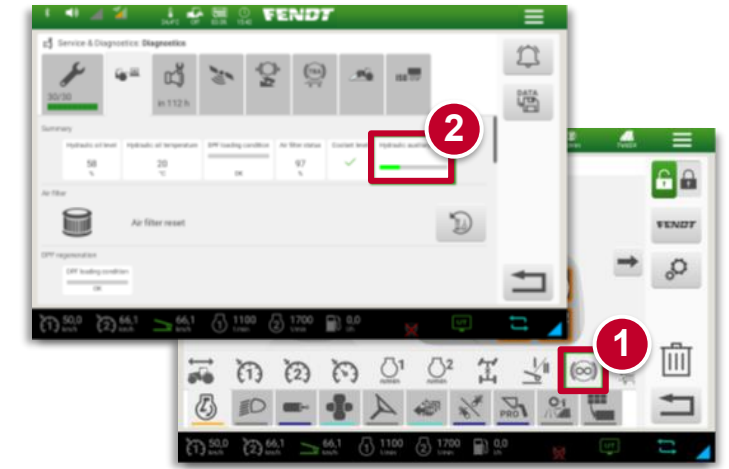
FENDT

Service & Diagnostics: Diagnostics

30/30

in 112 h

DATA

Summary

Hydraulic oil level
58
%

Hydraulic oil temperature
20
°C

DPF loading condition
OK

Air filter status
97
%

Coolant level

Hydraulic auxili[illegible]

2

Air filter

Air filter reset

DPF regeneration

DPF loading condition
OK

50,0 km/h

66,1 km/h

66,1 km/h

1100 1/min

1700 1/min

0,0 l/h

FENDT

1

1

2

50,0 km/h

66,1 km/h

66,1 km/h

1100 1/min

1700 1/min

0,0 l/h